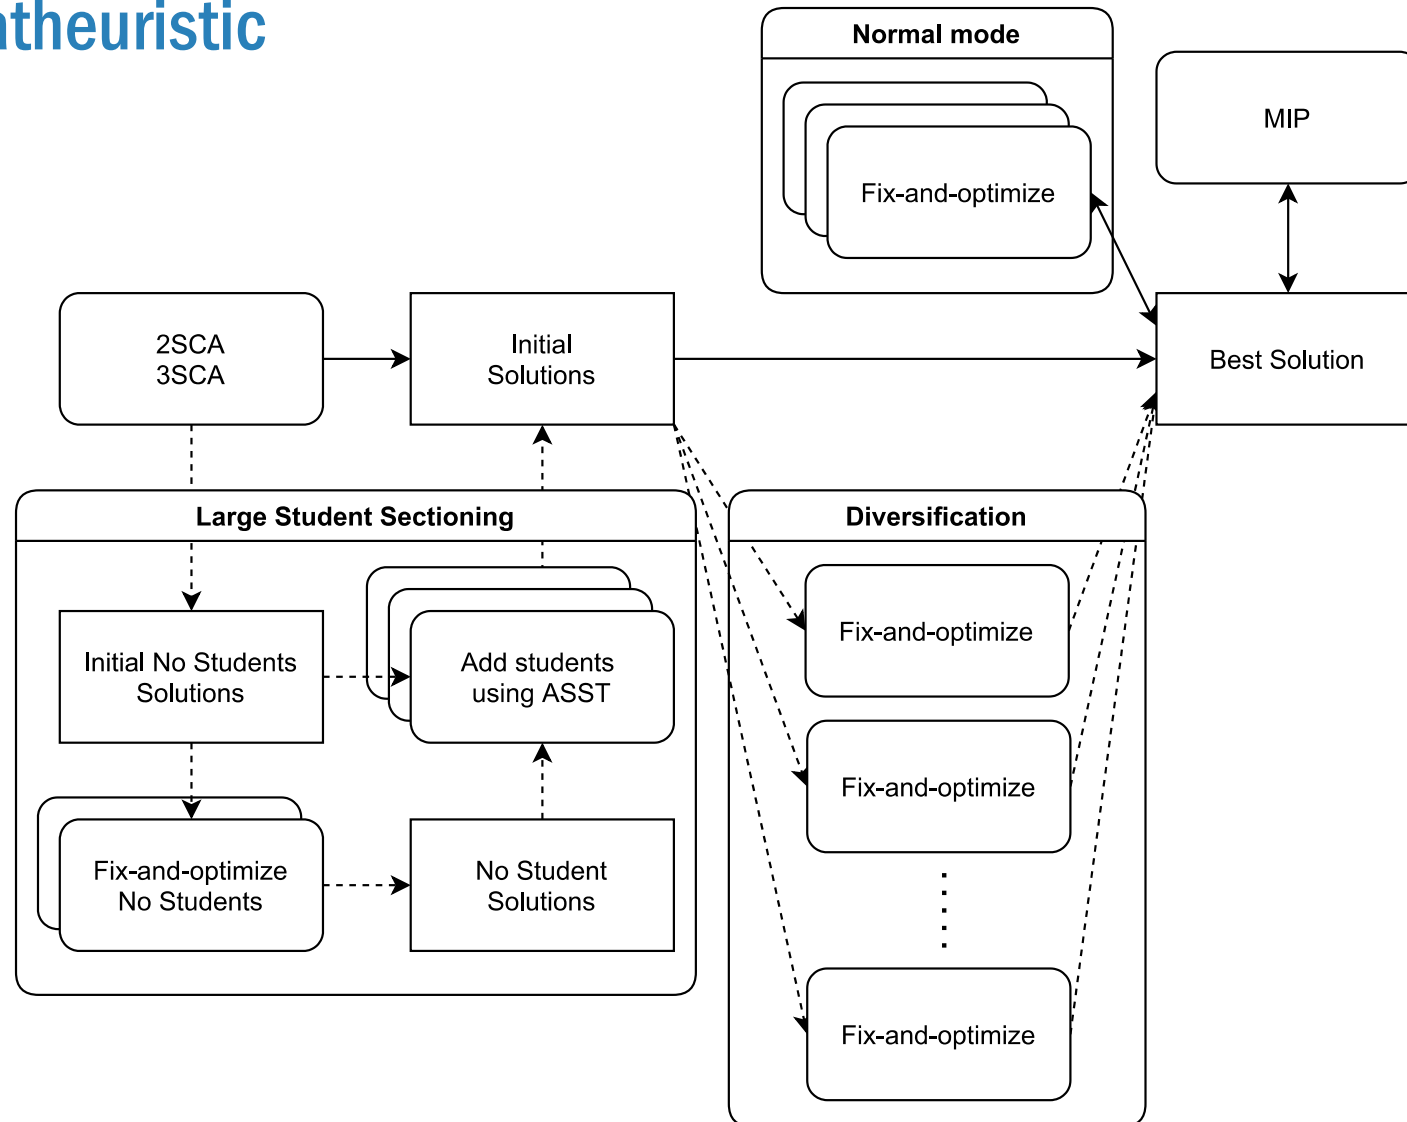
theuristic

Normal mode

Fix-and-optimize

MIP

2SCA
3SCA

Initial
Solutions

Best Solution

Large Student Sectioning

Diversification

Initial No Students
Solutions

Add students
using ASST

Fix-and-optimize

Fix-and-optimize

Fix-and-optimize
No Students

No Student
Solutions

Fix-and-optimize